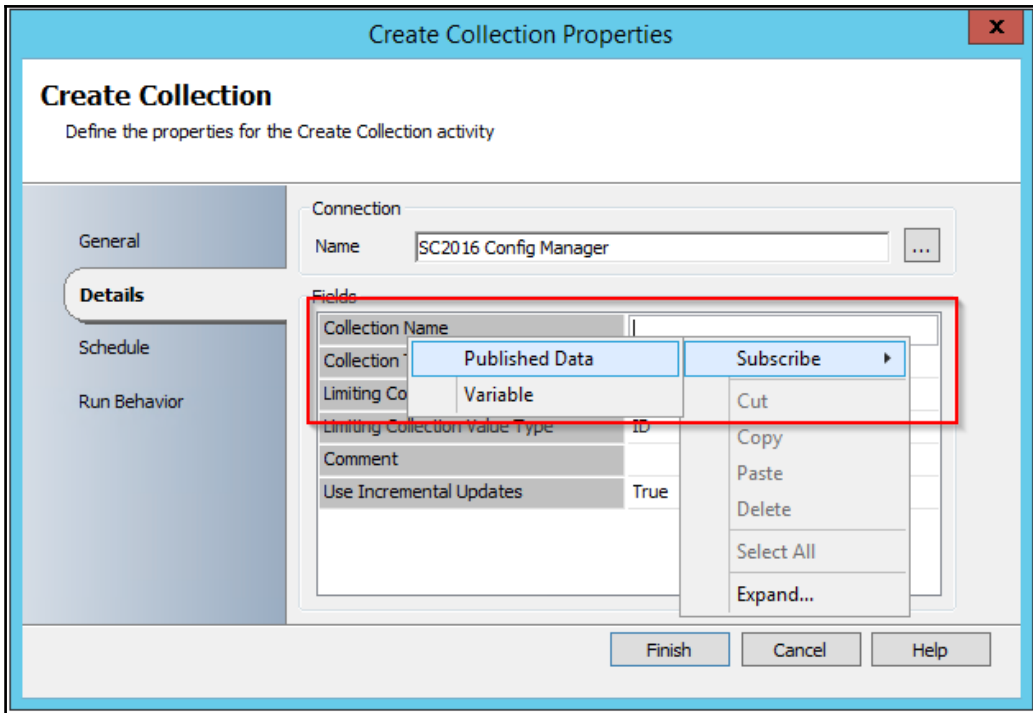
Create Collection Properties

x

Create Collection

Define the properties for the Create Collection activity

General

Details

Schedule

Run Behavior

Connection

Name SC2016 Config Manager ...

Fields

| | |
|---|---|
| Collection Name | |
| Collection T | |
| Limiting Co | |
| Limiting Collection Value Type | ID |
| Comment | |
| Use Incremental Updates | True |

Published Data

Variable

Subscribe

Cut

Copy

Paste

Delete

Select All

Expand...

Finish Cancel Help